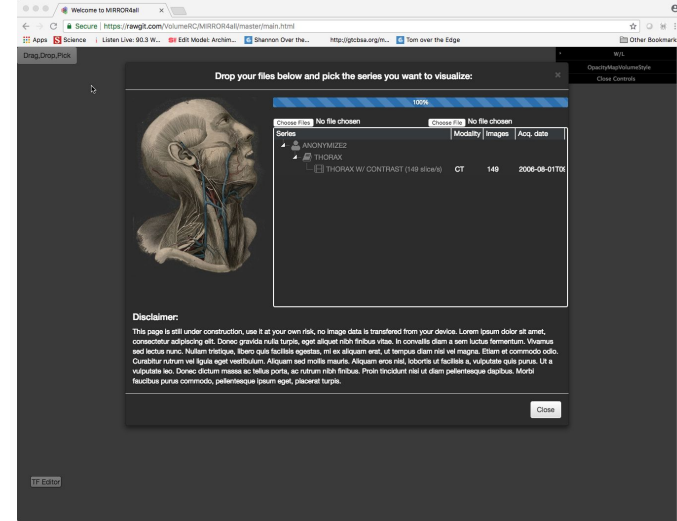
Welcome to MIRROR4all ×

Secure | https://rawgit.com/VolumeRC/MIRROR4all/master/main.html

Apps Science Listen Live: 90.3 W... Edit Model: Archim... Shannon Over the... http://gtcbsa.org/m... Tom over the Edge Other Bookmarks

Drag,Drop,Pick

W/L
OpacityMapVolumeStyle
Close Controls

Drop your files below and pick the series you want to visualize:

×

100%

Choose Files No file chosen Choose File No file chosen

| Series | Modality | Images | Acq. date |
|---|---|---|---|
| ANONYMIZE2 | | | |
| THORAX | | | |
| THORAX W/ CONTRAST (149 slice/s) | CT | 149 | 2006-08-01T0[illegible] |

Disclaimer:

This page is still under construction, use it at your own risk, no image data is transfered from your device. Lorem ipsum dolor sit amet, consectetur adipiscing elit. Donec gravida nulla turpis, eget aliquet nibh finibus vitae. In convallis diam a sem luctus fermentum. Vivamus sed lectus nunc. Nullam tristique, libero quis facilisis egestas, mi ex aliquam erat, ut tempus diam nisl vel magna. Etiam et commodo odio. Curabitur rutrum vel ligula eget vestibulum. Aliquam sed mollis mauris. Aliquam eros nisl, lobortis ut facilisis a, vulputate quis purus. Ut a vulputate leo. Donec dictum massa ac tellus porta, ac rutrum nibh finibus. Proin tincidunt nisl ut diam pellentesque dapibus. Morbi faucibus purus commodo, pellentesque ipsum eget, placerat turpis.

Close

TF Editor